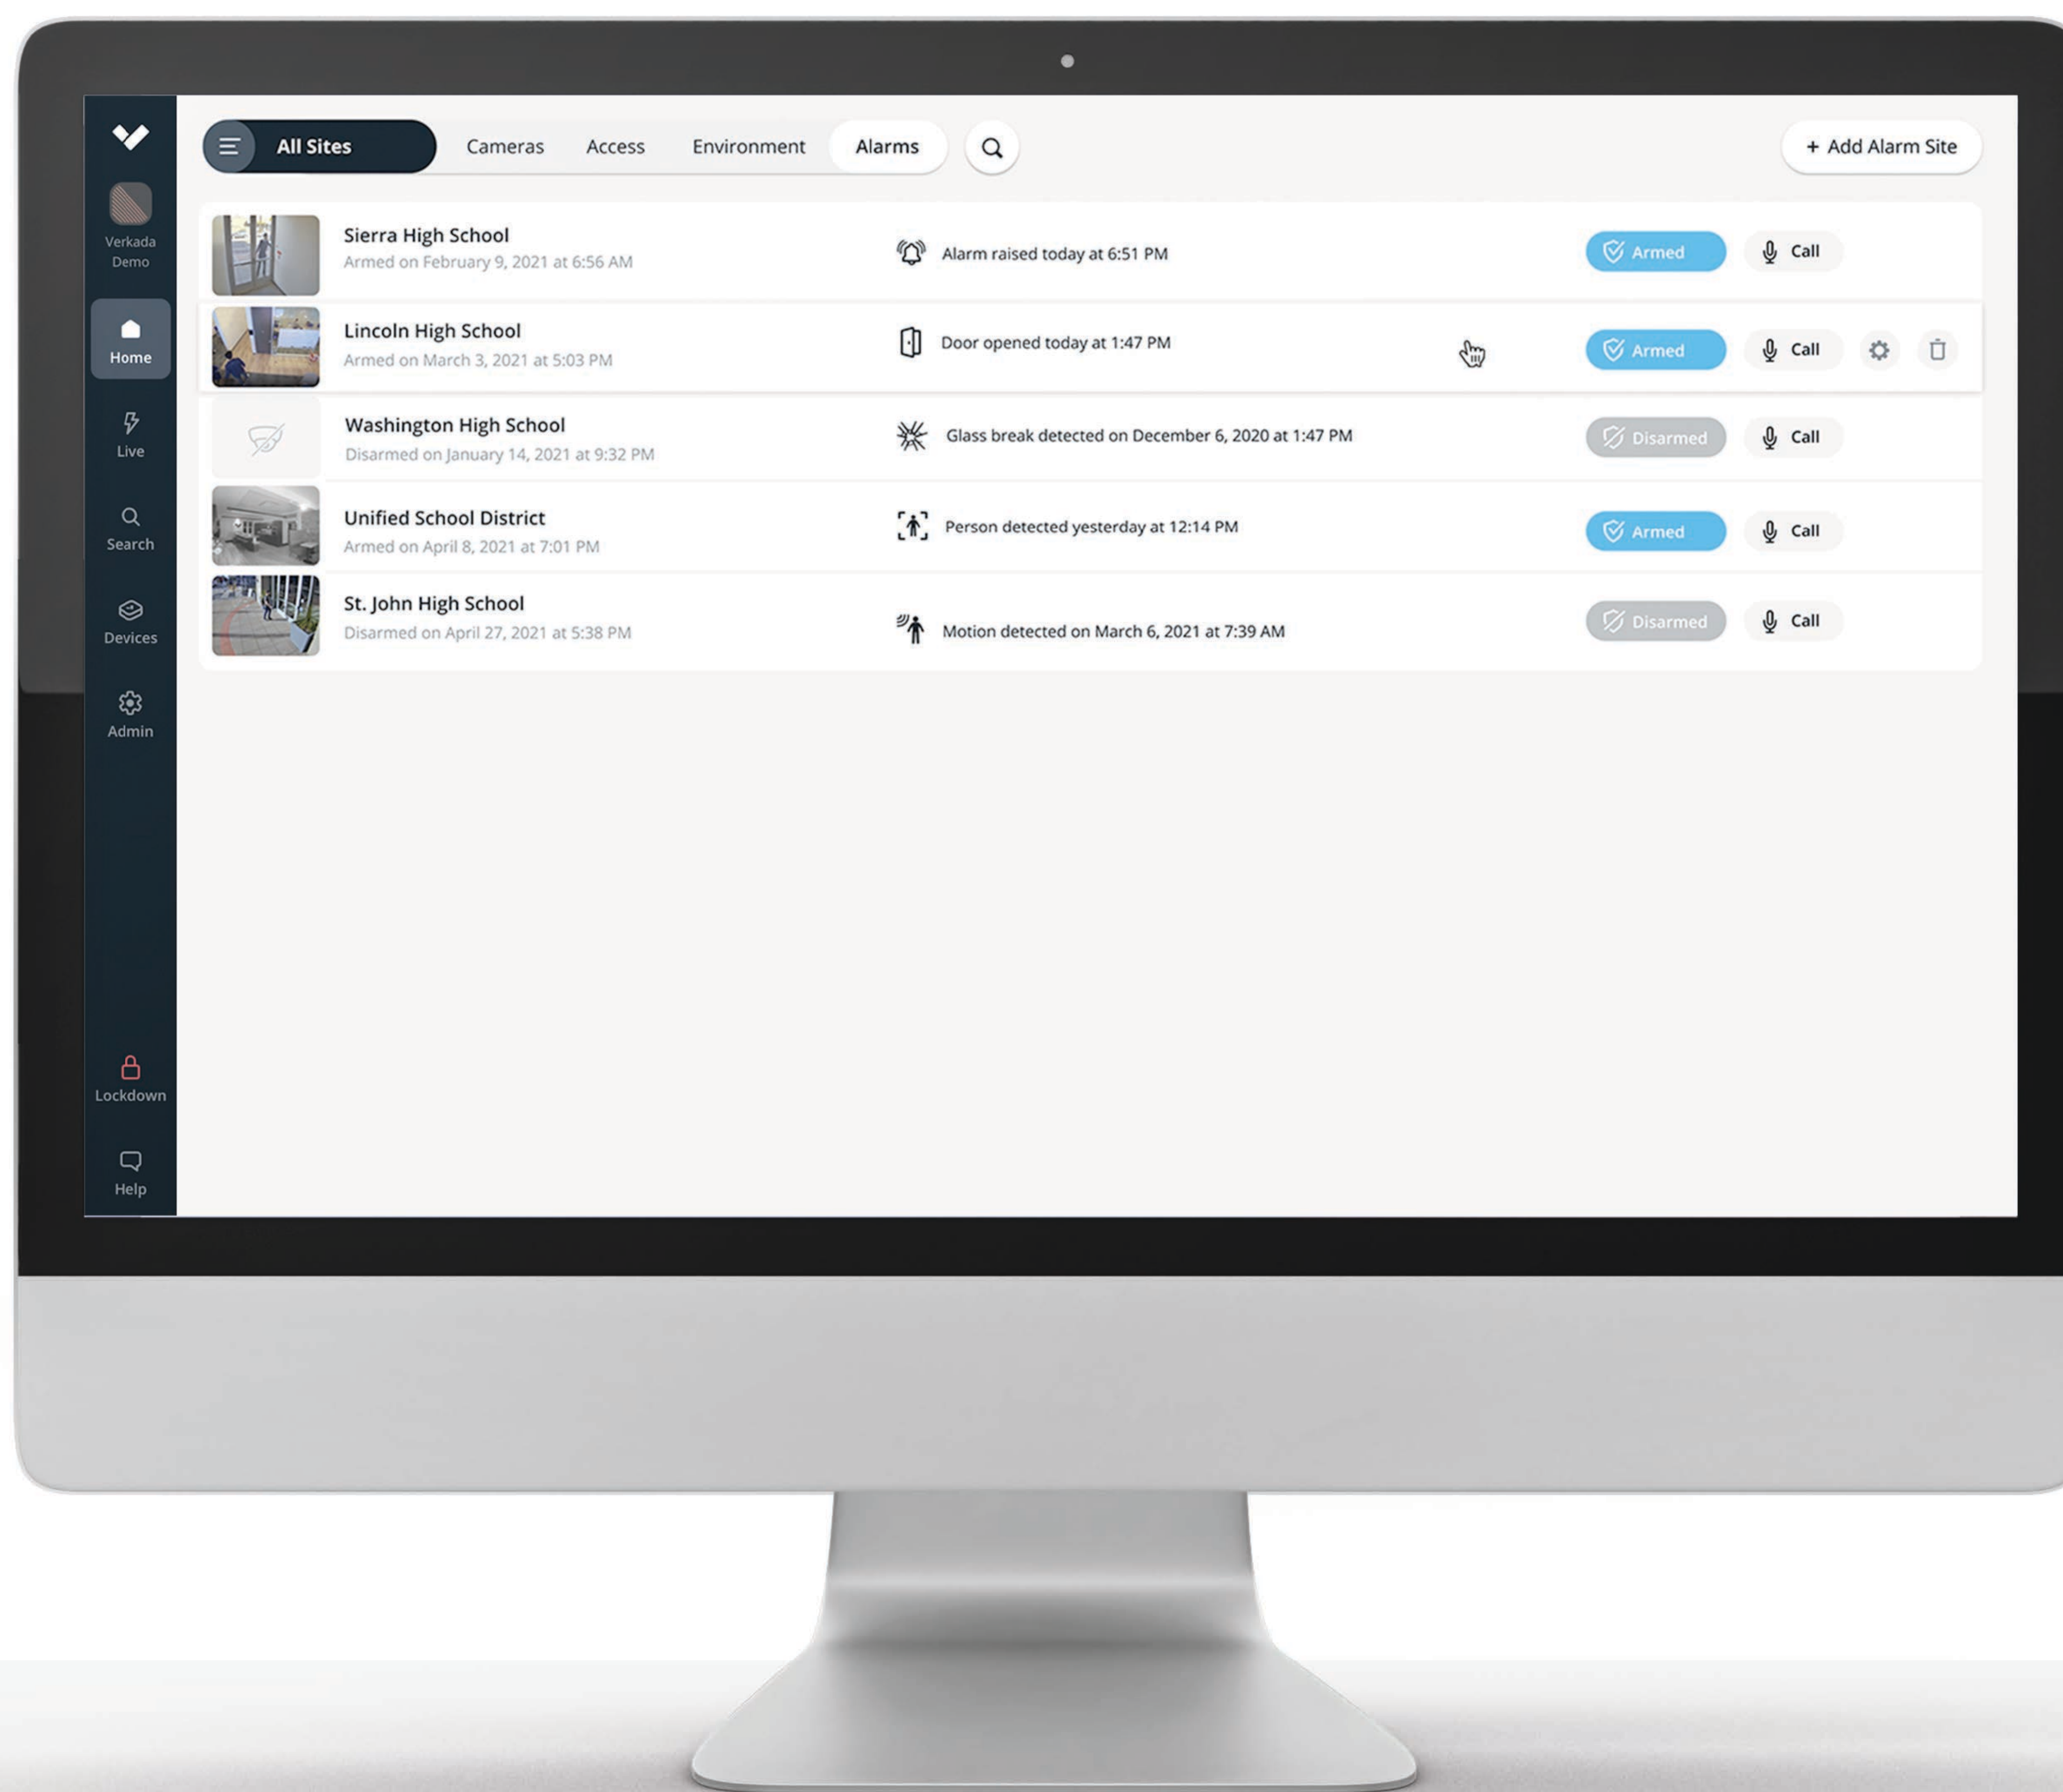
Verkada Demo

Home

Live

Search

Devices

Admin

Lockdown

Help

All Sites

Cameras

Access

Environment

Alarms

+ Add Alarm Site

Sierra High School
Armed on February 9, 2021 at 6:56 AM

Alarm raised today at 6:51 PM

Armed

Call

Lincoln High School
Armed on March 3, 2021 at 5:03 PM

Door opened today at 1:47 PM

Armed

Call

Washington High School
Disarmed on January 14, 2021 at 9:32 PM

Glass break detected on December 6, 2020 at 1:47 PM

Disarmed

Call

Unified School District
Armed on April 8, 2021 at 7:01 PM

Person detected yesterday at 12:14 PM

Armed

Call

St. John High School
Disarmed on April 27, 2021 at 5:38 PM

Motion detected on March 6, 2021 at 7:39 AM

Disarmed

Call